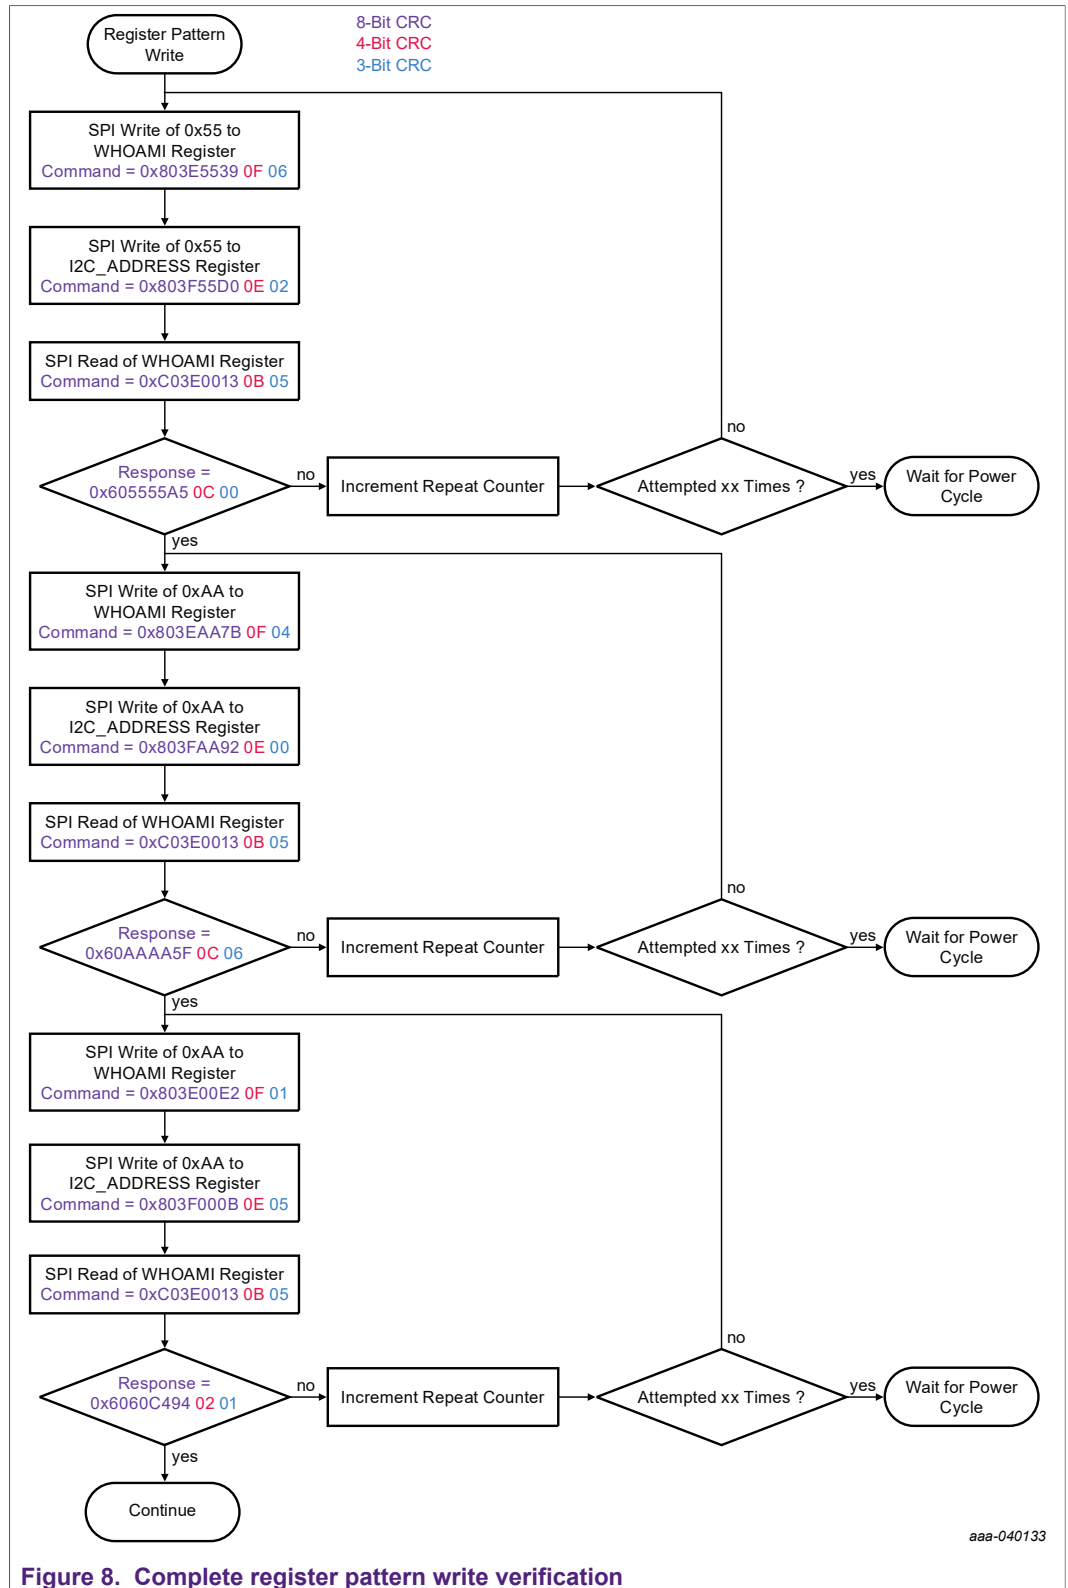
Register Pattern Write

8-Bit CRC
4-Bit CRC
3-Bit CRC

SPI Write of 0x55 to WHOAMI Register
Command = 0x803E5539 0F 06

SPI Write of 0x55 to I2C_ADDRESS Register
Command = 0x803F55D0 0E 02

SPI Read of WHOAMI Register
Command = 0xC03E0013 0B 05

Response = 0x605555A5 0C 00

no

Increment Repeat Counter

Attempted xx Times ?

no

yes

Wait for Power Cycle

yes

SPI Write of 0xAA to WHOAMI Register
Command = 0x803EAA7B 0F 04

SPI Write of 0xAA to I2C_ADDRESS Register
Command = 0x803FAA92 0E 00

SPI Read of WHOAMI Register
Command = 0xC03E0013 0B 05

Response = 0x60AAAA5F 0C 06

no

Increment Repeat Counter

Attempted xx Times ?

no

yes

Wait for Power Cycle

yes

SPI Write of 0xAA to WHOAMI Register
Command = 0x803E00E2 0F 01

SPI Write of 0xAA to I2C_ADDRESS Register
Command = 0x803F000B 0E 05

SPI Read of WHOAMI Register
Command = 0xC03E0013 0B 05

Response = 0x6060C494 02 01

no

Increment Repeat Counter

Attempted xx Times ?

no

yes

Wait for Power Cycle

yes

Continue

aaa-040133

Figure 8. Complete register pattern write verification